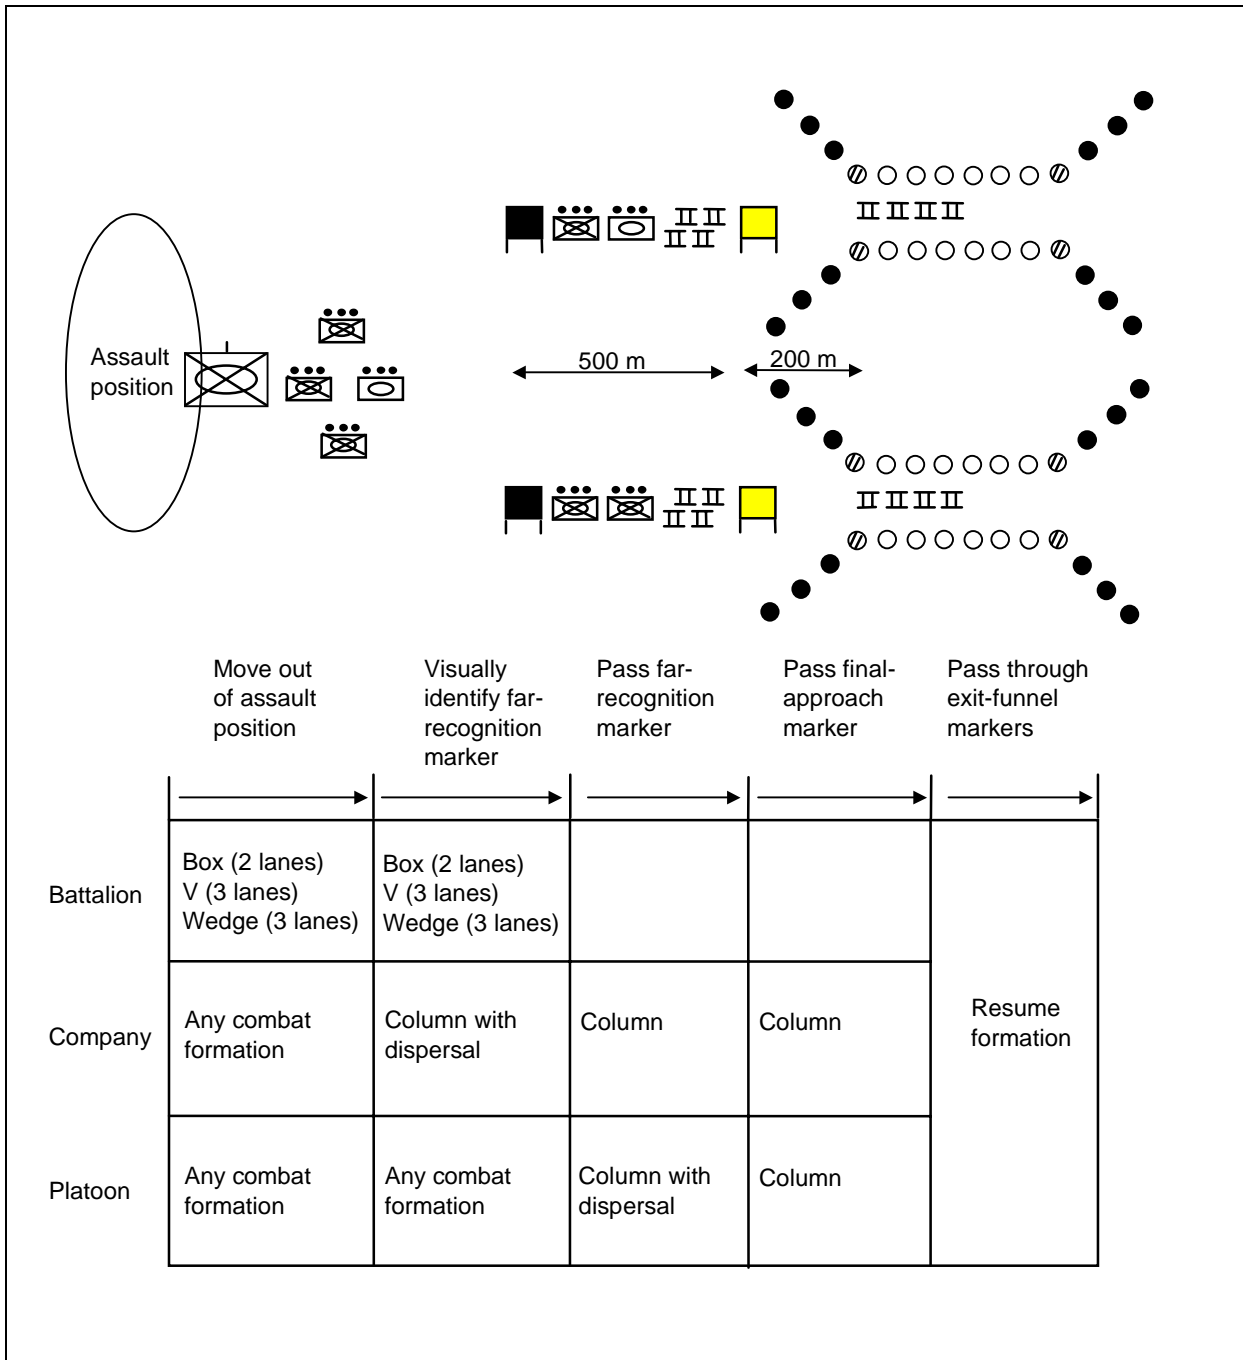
Assault position

500 m

200 m

| | Move out of assault position | Visually identify far-recognition marker | Pass far-recognition marker | Pass final-approach marker | Pass through exit-funnel markers |
|---|---|---|---|---|---|
| Battalion | Box (2 lanes) V (3 lanes) Wedge (3 lanes) | Box (2 lanes) V (3 lanes) Wedge (3 lanes) | | | Resume formation |
| Company | Any combat formation | Column with dispersal | Column | Column | |
| Platoon | Any combat formation | Any combat formation | Column with dispersal | Column | |